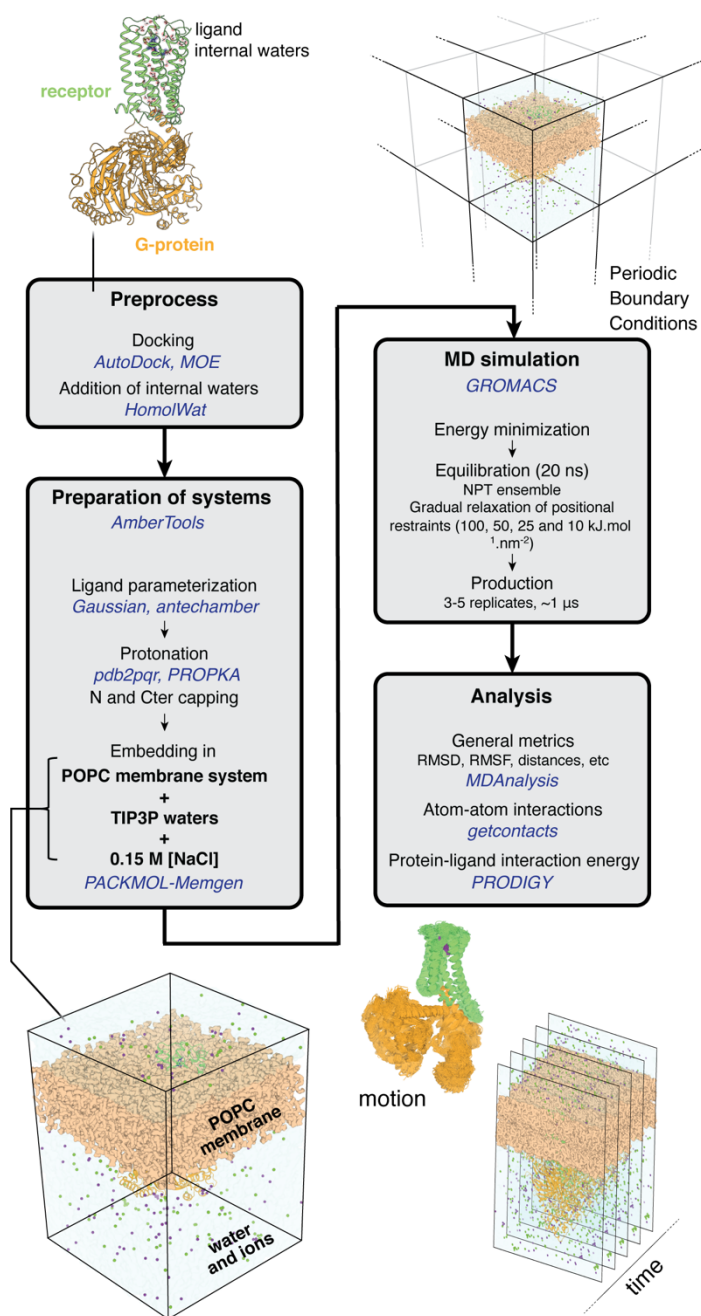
ligand
internal waters
receptor
G-protein

Periodic Boundary Conditions

Preprocess
Docking
AutoDock, MOE
Addition of internal waters
HomolWat

Preparation of systems
AmberTools
Ligand parameterization
Gaussian, antechamber
Protonation
pdb2pqr, PROPKA
N and Cter capping
Embedding in
POPC membrane system
+
TIP3P waters
+
0.15 M [NaCl]
PACKMOL-Memgen

MD simulation
GROMACS
Energy minimization
Equilibration (20 ns)
NPT ensemble
Gradual relaxation of positional restraints (100, 50, 25 and 10 kJ.mol$^{-1}$.nm$^{-2}$)
Production
3-5 replicates, ~1 µs

Analysis
General metrics
RMSD, RMSF, distances, etc
MDAnalysis
Atom-atom interactions
getcontacts
Protein-ligand interaction energy
PRODIGY

POPC membrane
water and ions
motion
time